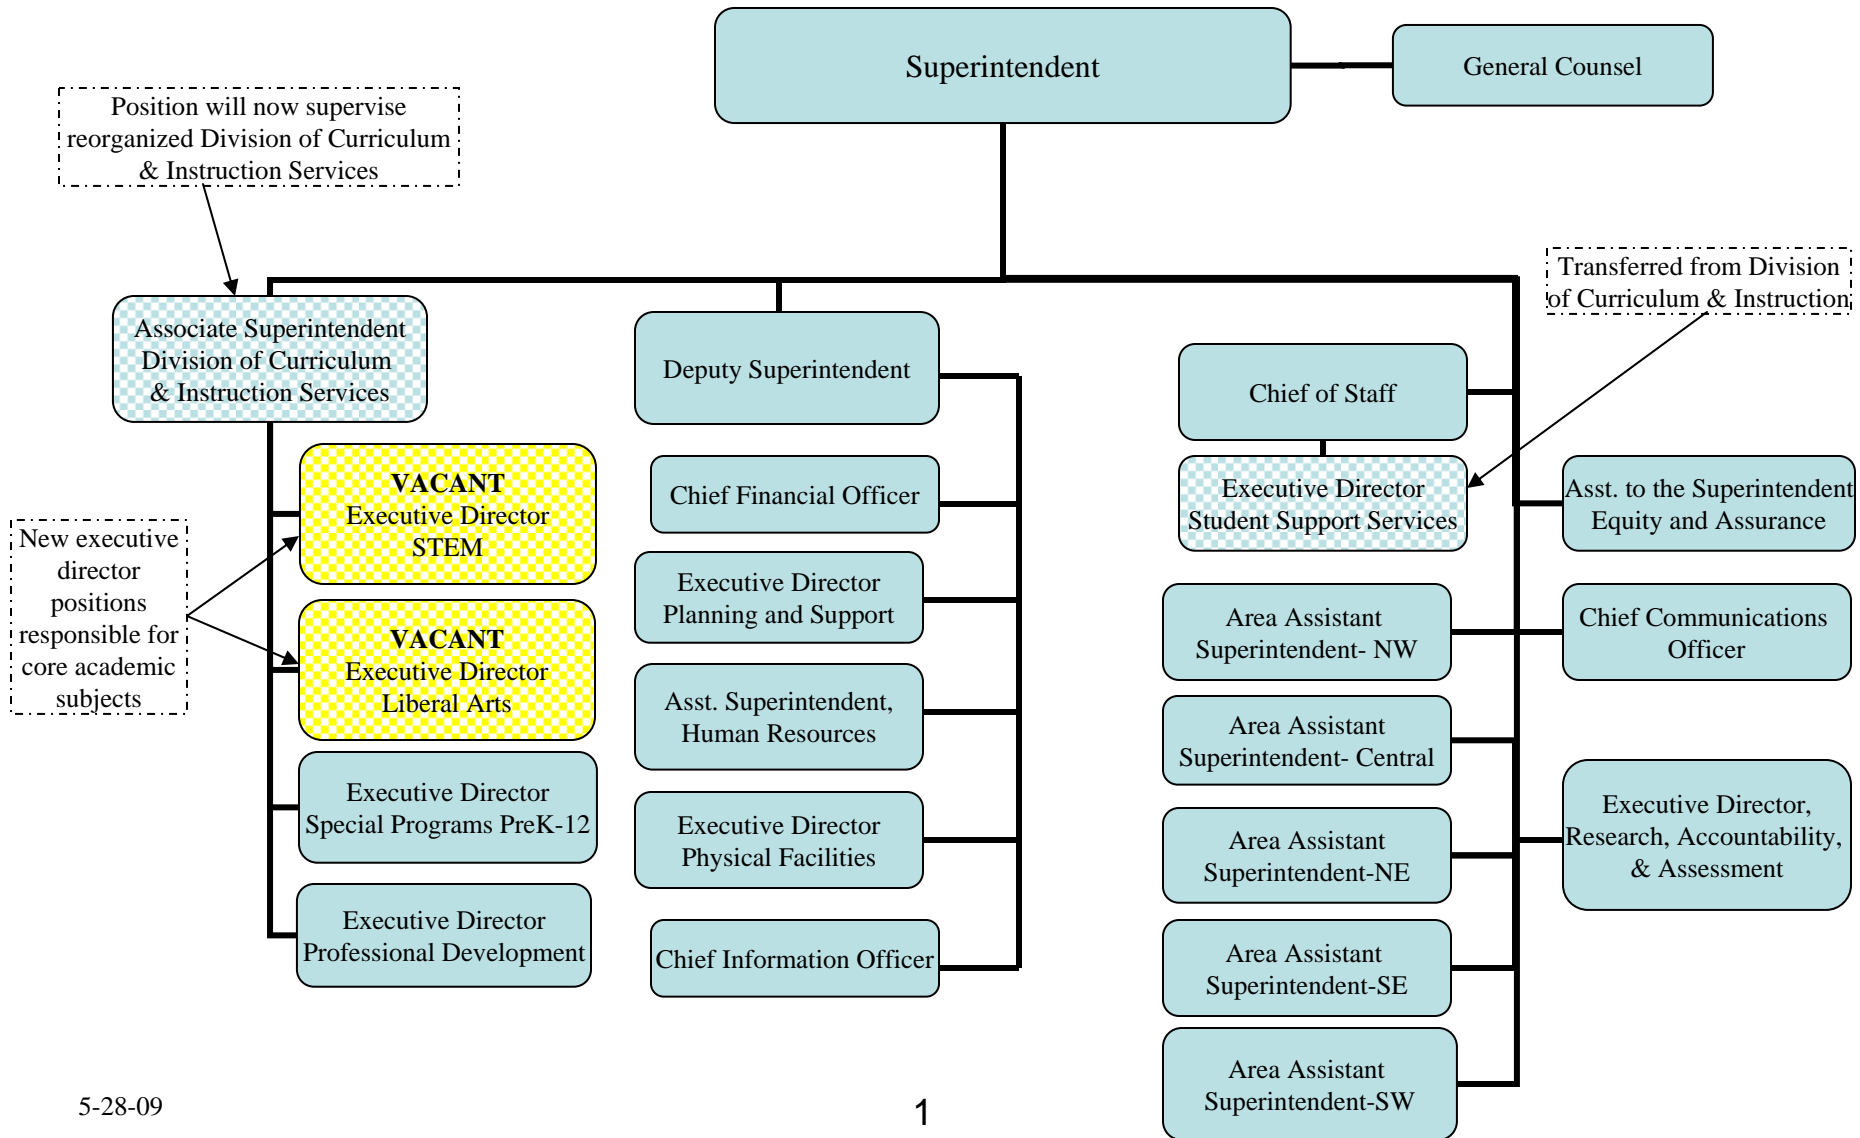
Superintendent

General Counsel

Position will now supervise reorganized Division of Curriculum & Instruction Services

Transferred from Division of Curriculum & Instruction

Associate Superintendent Division of Curriculum & Instruction Services

Deputy Superintendent

Chief of Staff

VACANT
Executive Director STEM

Chief Financial Officer

Executive Director Student Support Services

Asst. to the Superintendent Equity and Assurance

New executive director positions responsible for core academic subjects

Executive Director Planning and Support

Area Assistant Superintendent- NW

Chief Communications Officer

VACANT
Executive Director Liberal Arts

Asst. Superintendent, Human Resources

Area Assistant Superintendent- Central

Executive Director Special Programs PreK-12

Executive Director Physical Facilities

Area Assistant Superintendent-NE

Executive Director, Research, Accountability, & Assessment

Executive Director Professional Development

Chief Information Officer

Area Assistant Superintendent-SE

Area Assistant Superintendent-SW

5-28-09

1